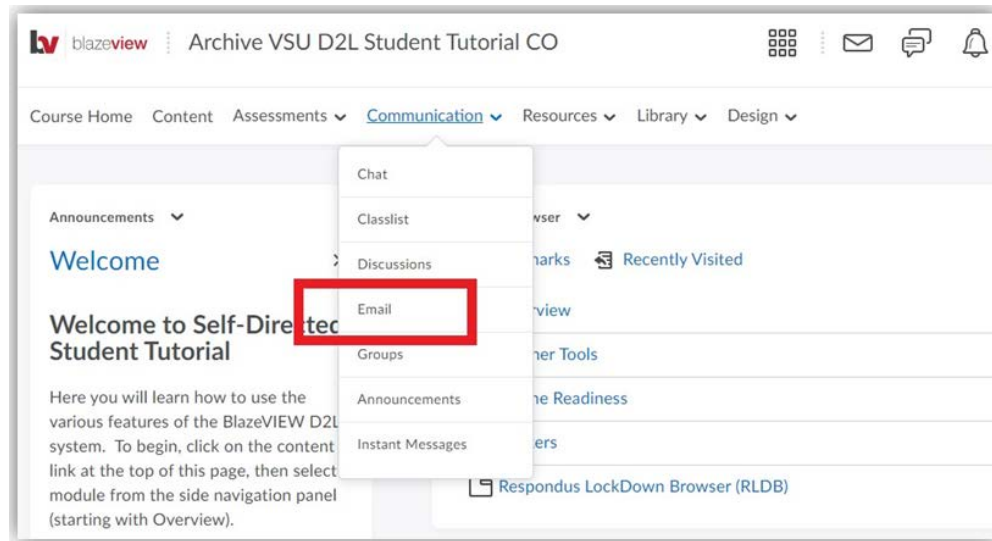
blazeview Archive VSU D2L Student Tutorial CO

Course Home Content Assessments Communication Resources Library Design

Chat
Classlist
Discussions
Email
Groups
Announcements
Instant Messages

Announcements

Welcome

Welcome to Self-Directed Student Tutorial

Here you will learn how to use the various features of the BlazeVIEW D2L system. To begin, click on the content link at the top of this page, then select module from the side navigation panel (starting with Overview).

wser

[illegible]arks Recently Visited

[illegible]rview

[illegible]ner Tools

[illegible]ne Readiness

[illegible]ers

Respondus LockDown Browser (RLDB)